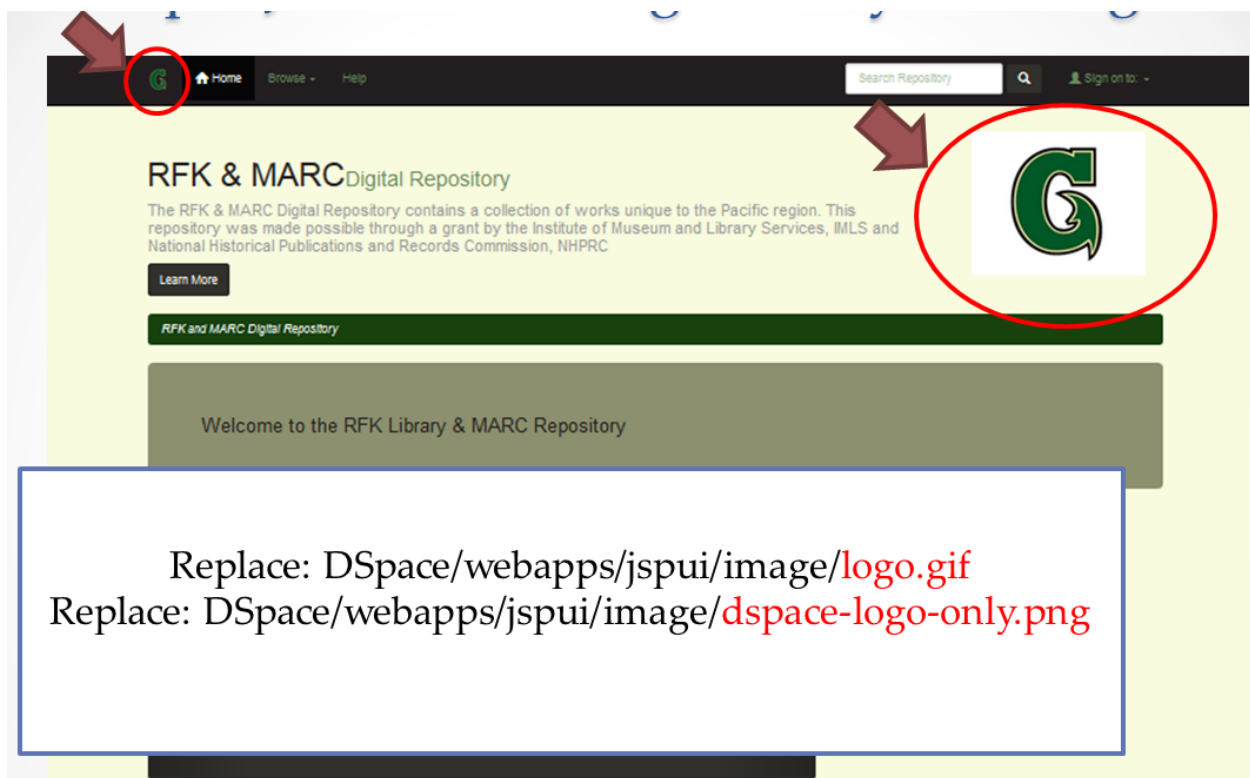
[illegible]

G Home Browse Help

Search Repository

Sign on to:

RFK & MARC Digital Repository

The RFK & MARC Digital Repository contains a collection of works unique to the Pacific region. This repository was made possible through a grant by the Institute of Museum and Library Services, IMLS and National Historical Publications and Records Commission, NHPRC

Learn More

RFK and MARC Digital Repository

Welcome to the RFK Library & MARC Repository

Replace: DSpace/webapps/jspui/image/logo.gif
Replace: DSpace/webapps/jspui/image/dspace-logo-only.png